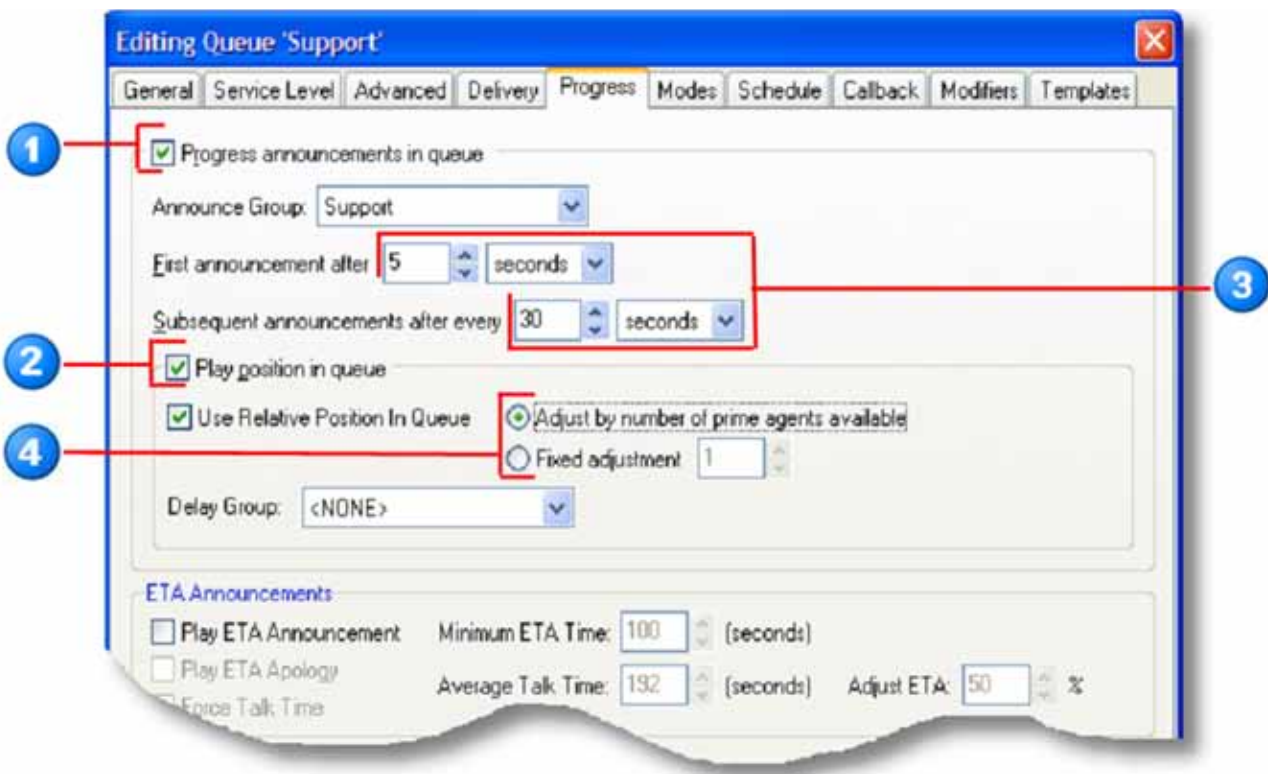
Editing Queue 'Support'

General | Service Level | Advanced | Delivery | Progress | Modes | Schedule | Callback | Modifiers | Templates

1

Progress announcements in queue

Announce Group: Support

First announcement after 5 seconds

3

Subsequent announcements after every 30 seconds

2

Play position in queue

Use Relative Position In Queue

Adjust by number of prime agents available

4

Fixed adjustment 1

Delay Group: <NONE>

ETA Announcements

Play ETA Announcement

Minimum ETA Time: 100 (seconds)

Play ETA Apology

Average Talk Time: 192 (seconds)

Adjust ETA: 50 %

Force Talk Time